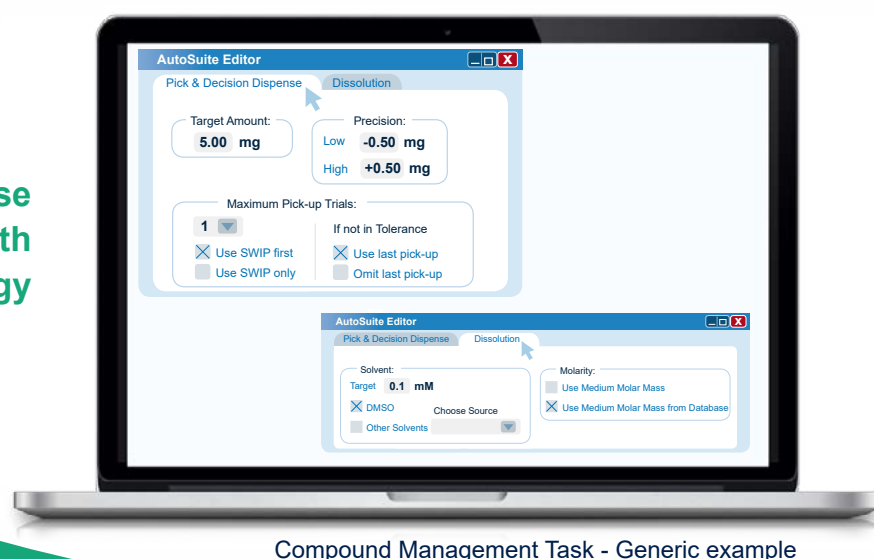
se
th
gy

AutoSuite Editor

Pick & Decision Dispense | Dissolution

Target Amount:
5.00 mg

Precision:
Low -0.50 mg
High +0.50 mg

Maximum Pick-up Trials:
1
Use SWIP first
Use SWIP only

If not in Tolerance
Use last pick-up
Omit last pick-up

AutoSuite Editor

Pick & Decision Dispense | Dissolution

Solvent:
Target 0.1 mM
DMSO
Other Solvents
Choose Source

Molarity:
Use Medium Molar Mass
Use Medium Molar Mass from Database

Compound Management Task - Generic example